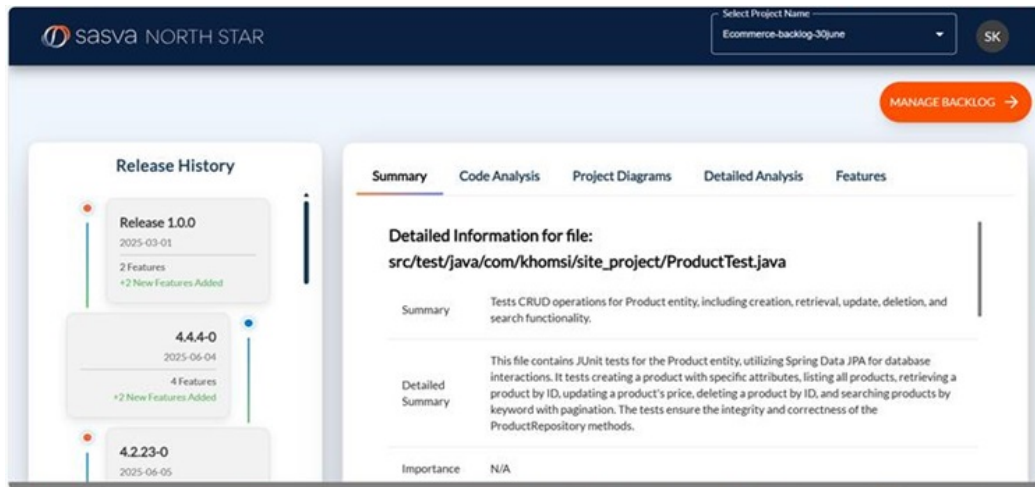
sasva NORTH STAR

Select Project Name
Ecommerce-backlog-30june

SK

MANAGE BACKLOG →

Release History

Release 1.0.0
2025-03-01
2 Features
+2 New Features Added

4.4.4-0
2025-06-04
4 Features
+2 New Features Added

4.2.23-0
2025-06-05

Summary | Code Analysis | Project Diagrams | Detailed Analysis | Features

Detailed Information for file:
src/test/java/com/khomsi/site_project/ProductTest.java

| Summary | Tests CRUD operations for Product entity, including creation, retrieval, update, deletion, and search functionality. |
|---|---|
| Detailed Summary | This file contains JUnit tests for the Product entity, utilizing Spring Data JPA for database interactions. It tests creating a product with specific attributes, listing all products, retrieving a product by ID, updating a product's price, deleting a product by ID, and searching products by keyword with pagination. The tests ensure the integrity and correctness of the ProductRepository methods. |
| Importance | N/A |